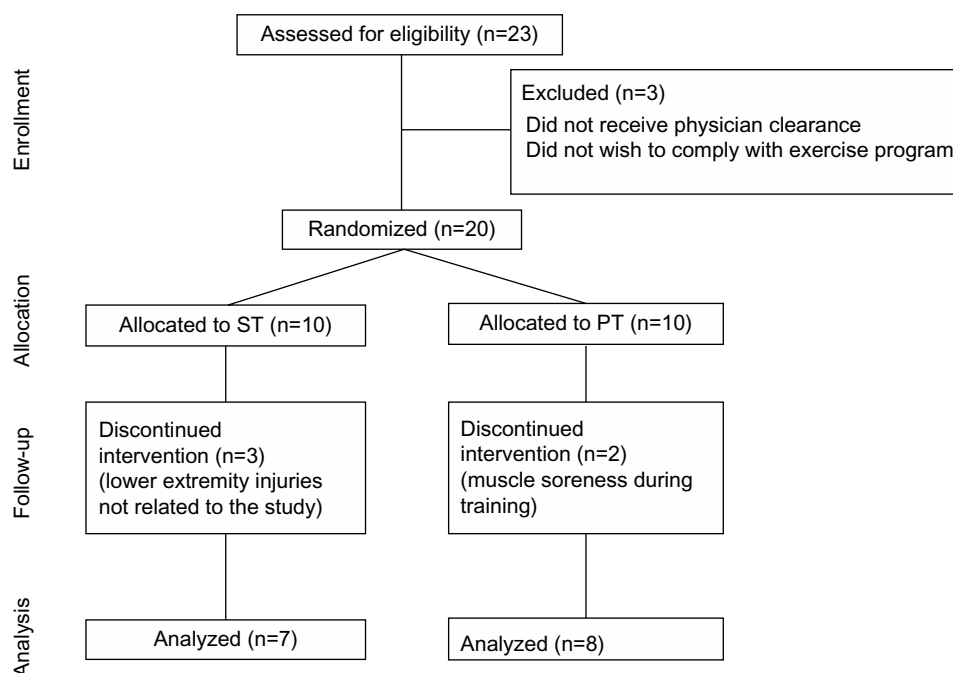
Enrollment

Assessed for eligibility (n=23)

Excluded (n=3)
Did not receive physician clearance
Did not wish to comply with exercise program

Randomized (n=20)

Allocation

Allocated to ST (n=10)

Allocated to PT (n=10)

Follow-up

Discontinued intervention (n=3) (lower extremity injuries not related to the study)

Discontinued intervention (n=2) (muscle soreness during training)

Analysis

Analyzed (n=7)

Analyzed (n=8)